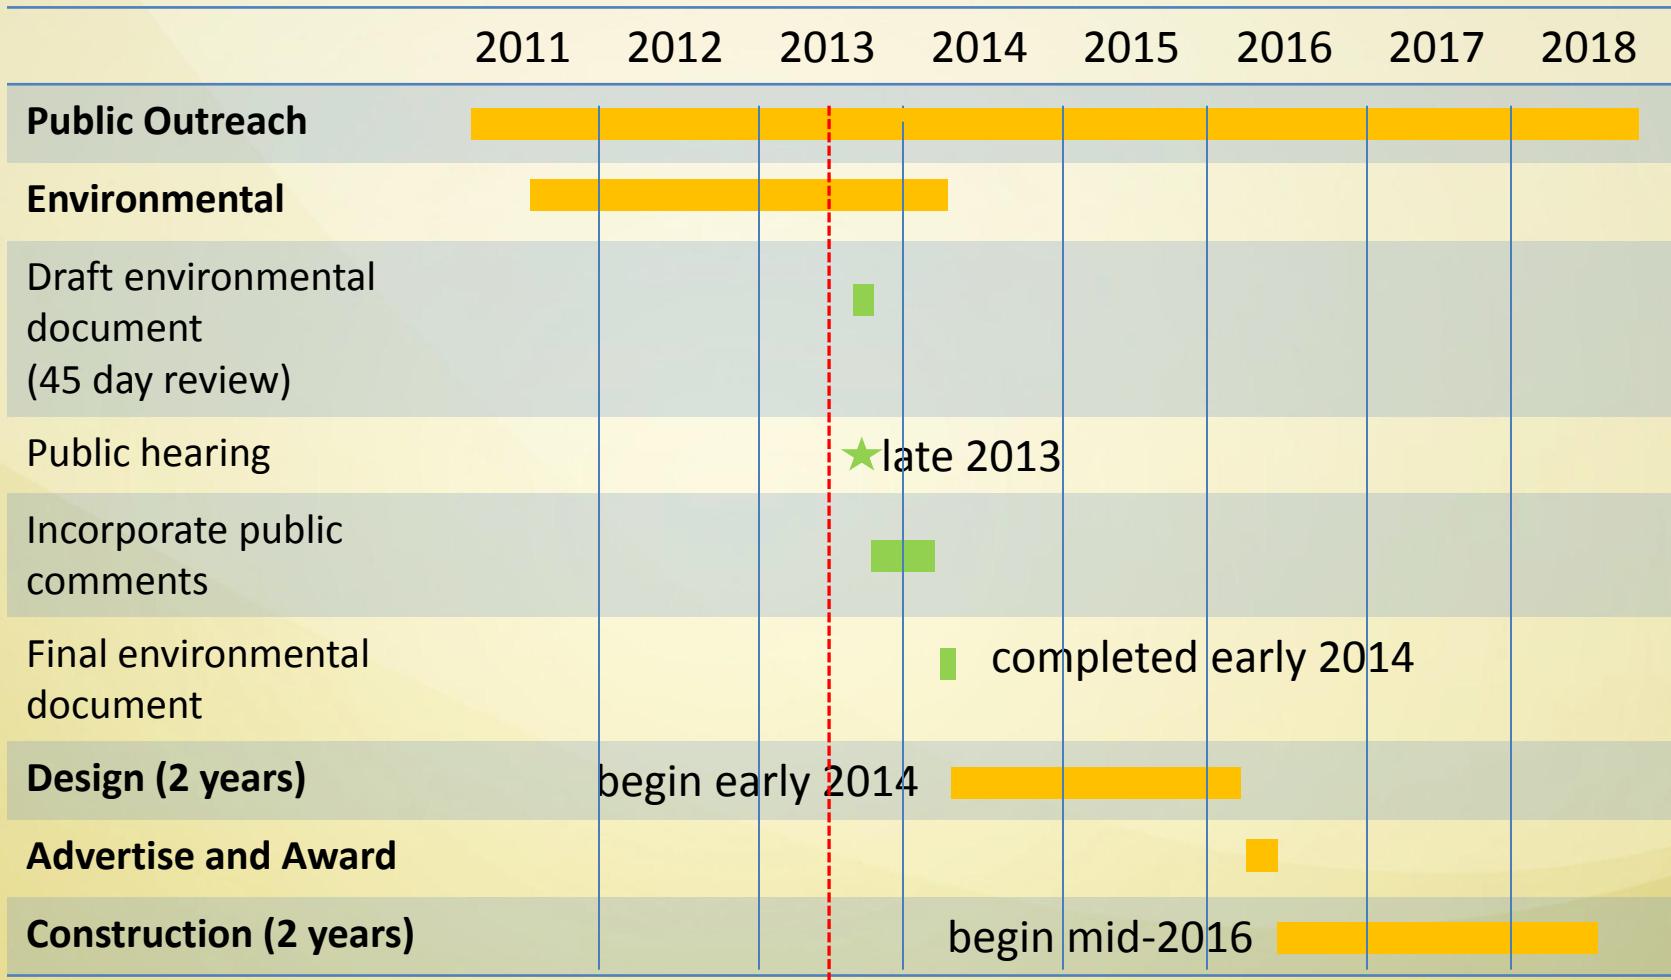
| | 2011 | 2012 | 2013 | 2014 | 2015 | 2016 | 2017 | 2018 |
|---|---|---|---|---|---|---|---|---|
| **Public Outreach** | | | | | | | | |
| **Environmental** | | | | | | | | |
| Draft environmental document (45 day review) | | | | | | | | |
| Public hearing | | | late 2013 | | | | | |
| Incorporate public comments | | | | | | | | |
| Final environmental document | | | | completed early 2014 | | | | |
| **Design (2 years)** | | begin early 2014 | | | | | | |
| **Advertise and Award** | | | | | | | | |
| **Construction (2 years)** | | | | begin mid-2016 | | | | |